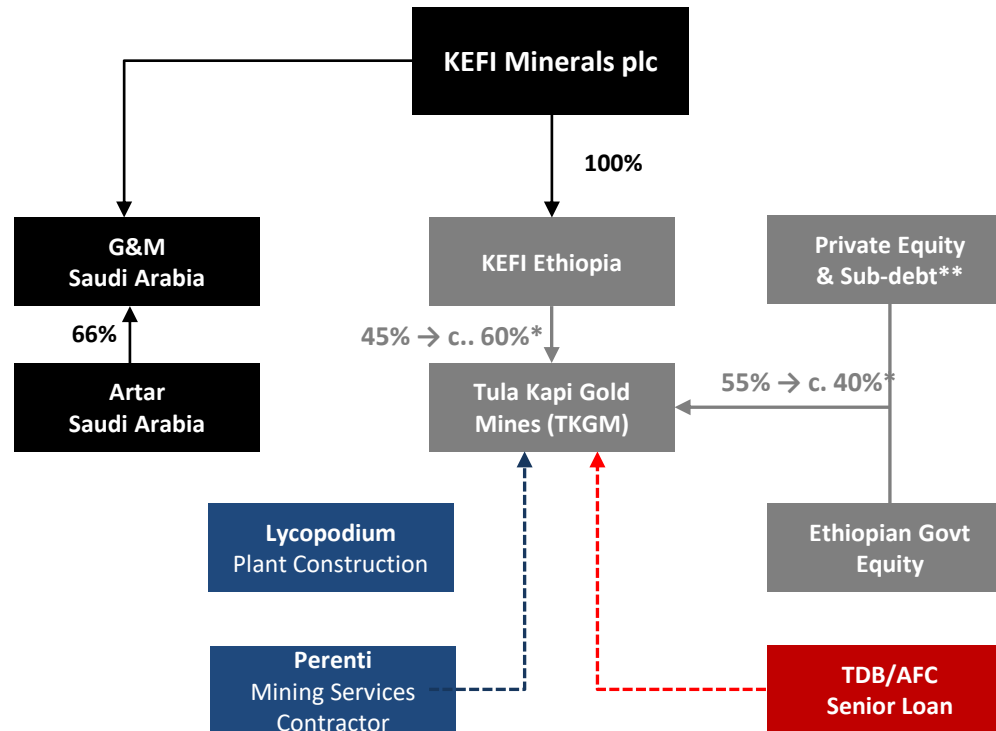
KEFI Minerals plc

100%

G&M Saudi Arabia

66%

Artar Saudi Arabia

KEFI Ethiopia

45% → c.. 60%*

Tula Kapi Gold Mines (TKGM)

Private Equity & Sub-debt**

55% → c. 40%*

Ethiopian Govt Equity

Lycopodium
Plant Construction

Perenti
Mining Services Contractor

TDB/AFC
Senior Loan